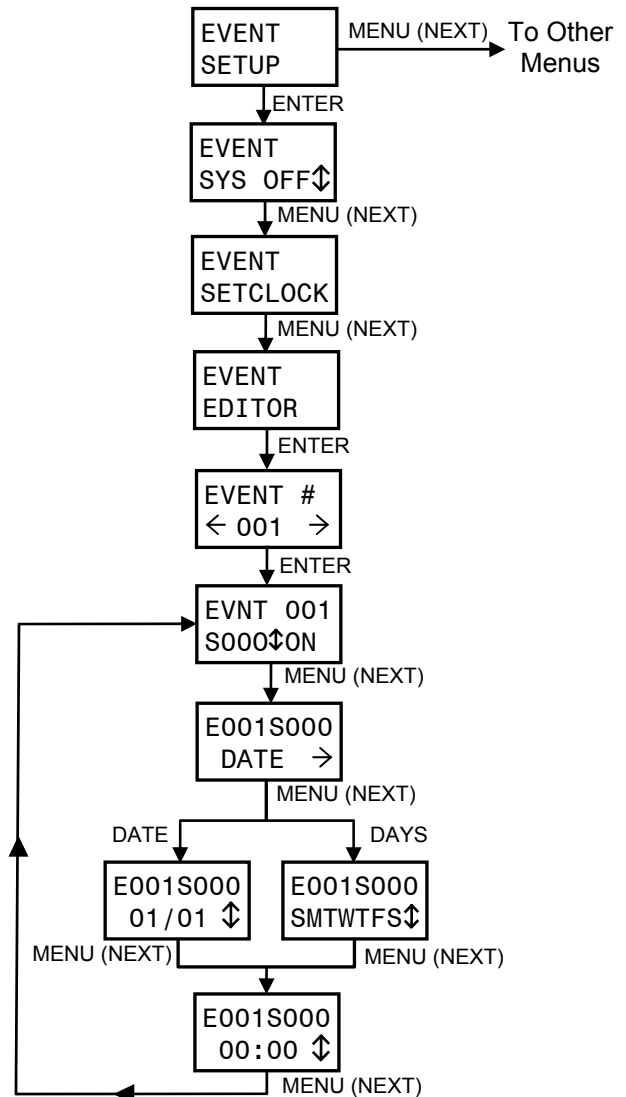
EVENT
SETUP

MENU (NEXT)

To Other Menus

ENTER

EVENT
SYS OFF ↕

MENU (NEXT)

EVENT
SETCLOCK

MENU (NEXT)

EVENT
EDITOR

ENTER

EVENT #
← 001 →

ENTER

EVNT 001
S000↕ON

MENU (NEXT)

E001S000
DATE →

MENU (NEXT)

DATE

DAYS

E001S000
01/01 ↕

E001S000
SMTWTFS↕

MENU (NEXT)

MENU (NEXT)

E001S000
00:00 ↕

MENU (NEXT)